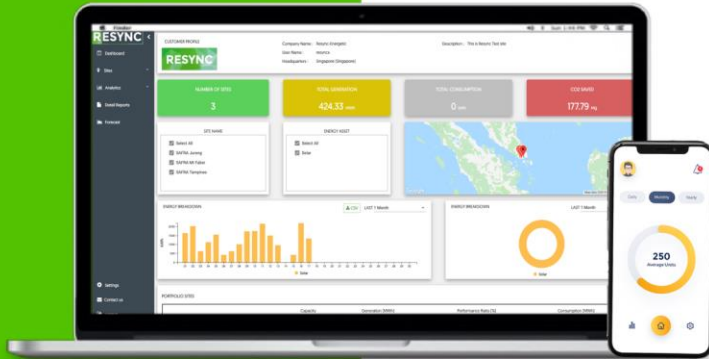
Finder

Sun 1:49 PM

RESYNC

Dashboard

Sites

Analytics

Detail Reports

Forecast

Settings

Contact us

CUSTOMER PROFILE

RESYNC

Company Name : Resync Energetic

User Name : resynca

Headquarters : Singapore (Singapore)

Description : This is Resync Test site

NUMBER OF SITES

3

TOTAL GENERATION

424.33 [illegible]

TOTAL CONSUMPTION

0 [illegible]

CO2 SAVED

177.79 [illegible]

SITE NAME

Select All

SMTNS Jurong

SMTNS 6K Fabric

SMTNS Tampines

ENERGY ASSET

Select All

Solar

ENERGY BREAKDOWN

CSV

LAST 1 Month

Solar

ENERGY BREAKDOWN

LAST 1 Month

Solar

PORTFOLIO SITES

Capacity

Generation (MWh)

Performance Ratio (%)

Consumption (MWh)

Daily

Monthly

Yearly

250

Average Units